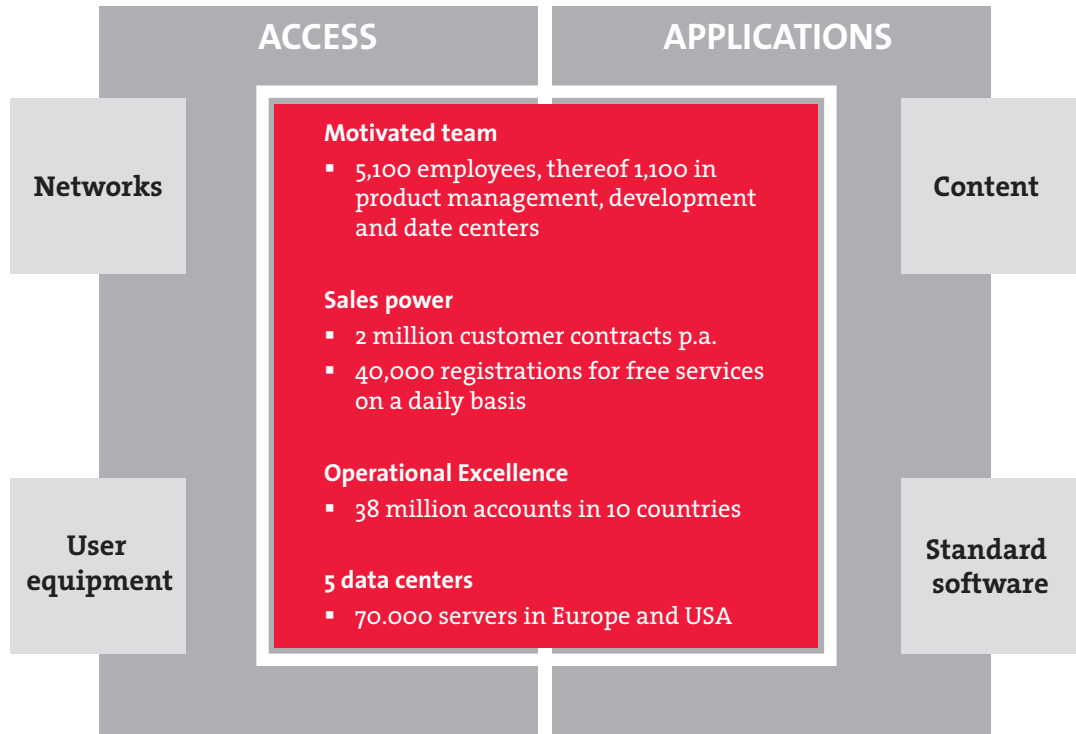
ACCESS

APPLICATIONS

Networks

User equipment

Motivated team

- 5,100 employees, thereof 1,100 in product management, development and date centers

Sales power

- 2 million customer contracts p.a.
- 40,000 registrations for free services on a daily basis

Operational Excellence

- 38 million accounts in 10 countries

5 data centers

- 70.000 servers in Europe and USA

Content

Standard software